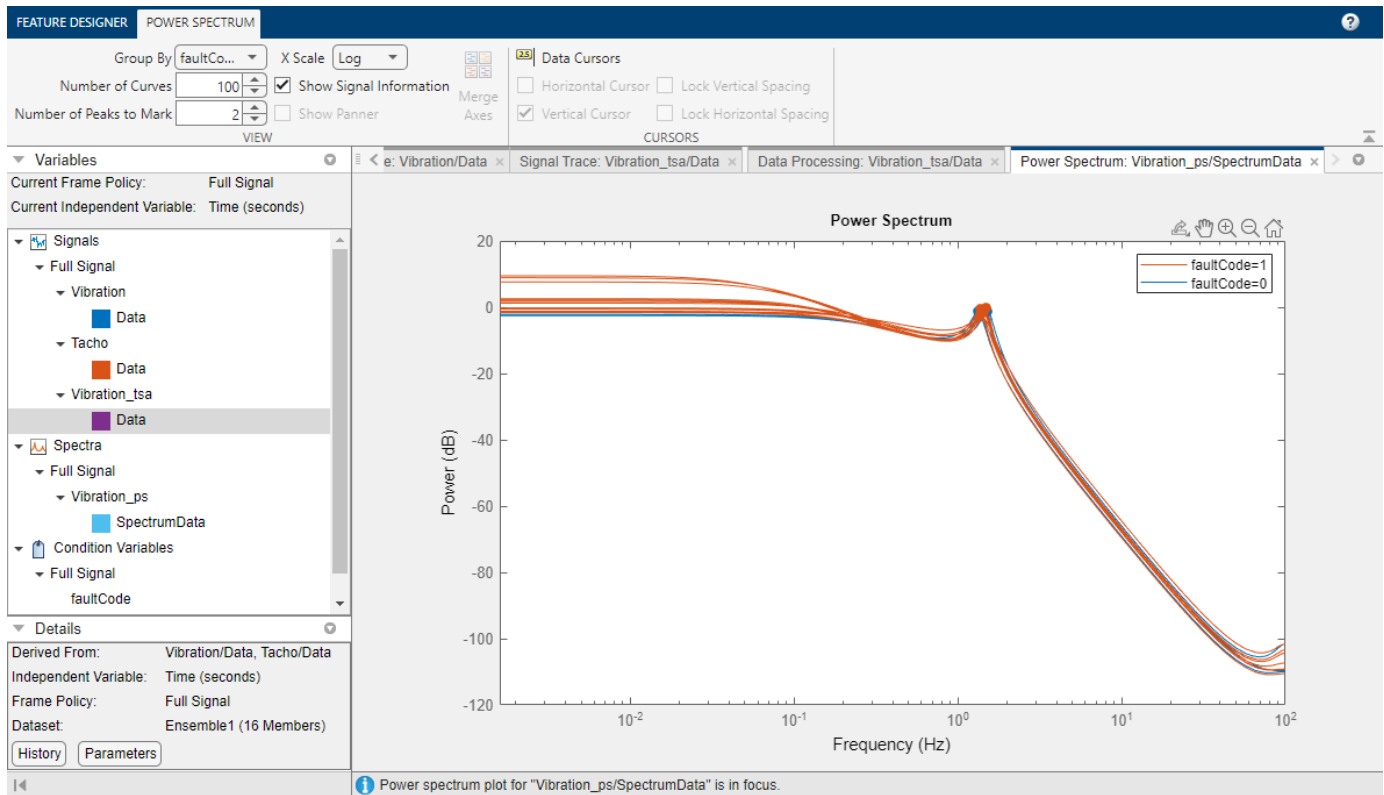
FEATURE DESIGNER POWER SPECTRUM

Group By faultCo... X Scale Log
Number of Curves 100 Show Signal Information
Number of Peaks to Mark 2 Show Panner
Merge Axes
VIEW

2.5 Data Cursors
Horizontal Cursor Lock Vertical Spacing
Vertical Cursor Lock Horizontal Spacing
CURSORS

Variables
Current Frame Policy: Full Signal
Current Independent Variable: Time (seconds)

Signals
Full Signal
Vibration
Data
Tacho
Data
Vibration_tsa
Data
Spectra
Full Signal
Vibration_ps
SpectrumData
Condition Variables
Full Signal
faultCode

Details
Derived From: Vibration/Data, Tacho/Data
Independent Variable: Time (seconds)
Frame Policy: Full Signal
Dataset: Ensemble1 (16 Members)
History Parameters

e: Vibration/Data × Signal Trace: Vibration_tsa/Data × Data Processing: Vibration_tsa/Data × Power Spectrum: Vibration_ps/SpectrumData ×

Power Spectrum

faultCode=1
faultCode=0

20
0
-20
-40
-60
-80
-100
-120
Power (dB)

$10^{-2}$ $10^{-1}$ $10^{0}$ $10^{1}$ $10^{2}$
Frequency (Hz)

Power spectrum plot for "Vibration_ps/SpectrumData" is in focus.